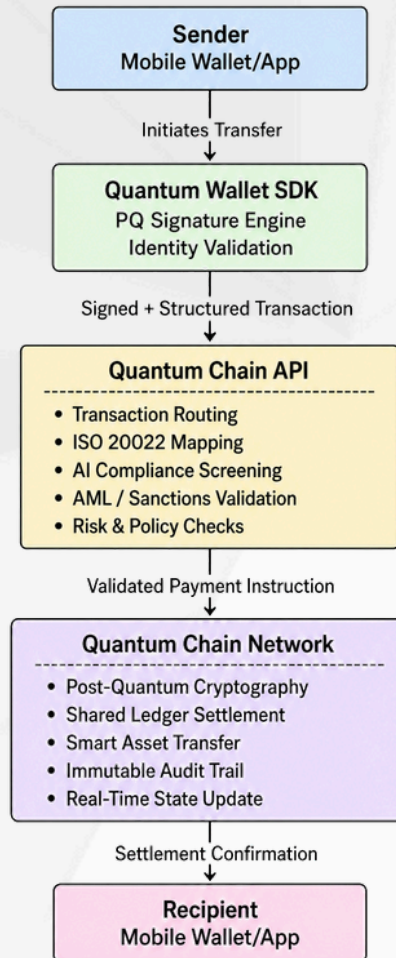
Sender
Mobile Wallet/App

Initiates Transfer

Quantum Wallet SDK
PQ Signature Engine
Identity Validation

Signed + Structured Transaction

Quantum Chain API

- Transaction Routing
- ISO 20022 Mapping
- AI Compliance Screening
- AML / Sanctions Validation
- Risk & Policy Checks

Validated Payment Instruction

Quantum Chain Network

- Post-Quantum Cryptography
- Shared Ledger Settlement
- Smart Asset Transfer
- Immutable Audit Trail
- Real-Time State Update

Settlement Confirmation

Recipient
Mobile Wallet/App